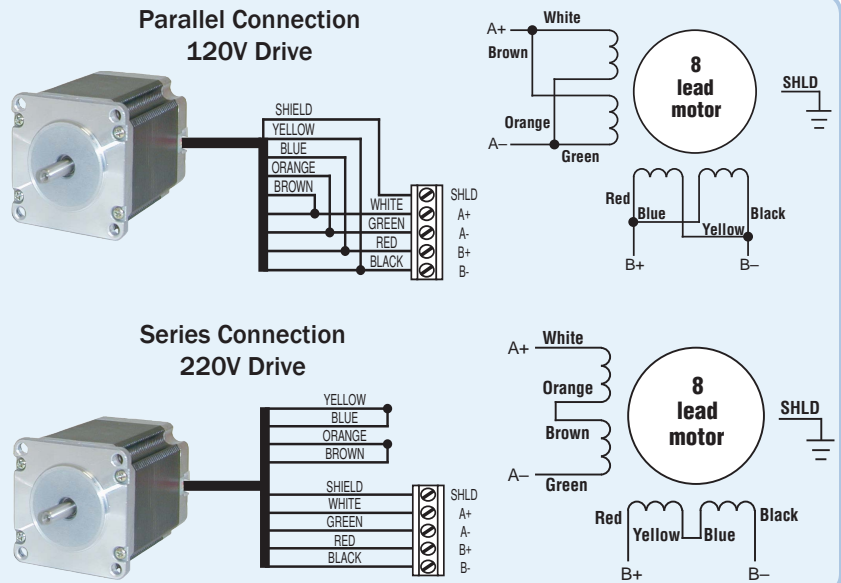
Parallel Connection
120V Drive

SHIELD
YELLOW
BLUE
ORANGE
BROWN
WHITE
GREEN
RED
BLACK
SHLD
A+
A-
B+
B-

A+
White
Brown
Orange
A–
Green
8
lead
motor
SHLD
Red
Blue
Yellow
Black
B+
B–

Series Connection
220V Drive

YELLOW
BLUE
ORANGE
BROWN
SHIELD
WHITE
GREEN
RED
BLACK
SHLD
A+
A-
B+
B-

A+
White
Orange
Brown
A–
Green
8
lead
motor
SHLD
Red
Yellow
Blue
Black
B+
B–